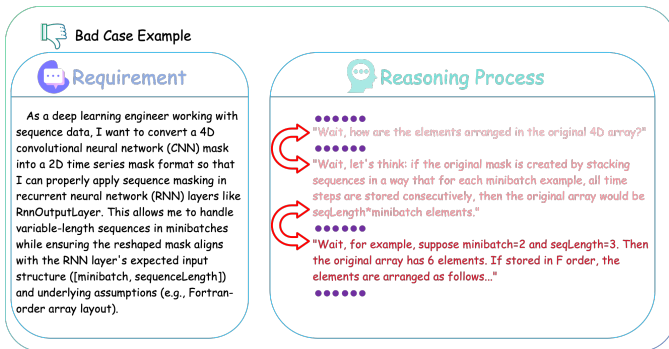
Bad Case Example

Requirement

As a deep learning engineer working with sequence data, I want to convert a 4D convolutional neural network (CNN) mask into a 2D time series mask format so that I can properly apply sequence masking in recurrent neural network (RNN) layers like RnnOutputLayer. This allows me to handle variable-length sequences in minibatches while ensuring the reshaped mask aligns with the RNN layer's expected input structure ([minibatch, sequenceLength]) and underlying assumptions (e.g., Fortran-order array layout).

Reasoning Process

"Wait, how are the elements arranged in the original 4D array?"

"Wait, let's think: if the original mask is created by stacking sequences in a way that for each minibatch example, all time steps are stored consecutively, then the original array would be seqLength*minibatch elements."

"Wait, for example, suppose minibatch=2 and seqLength=3. Then the original array has 6 elements. If stored in F order, the elements are arranged as follows..."